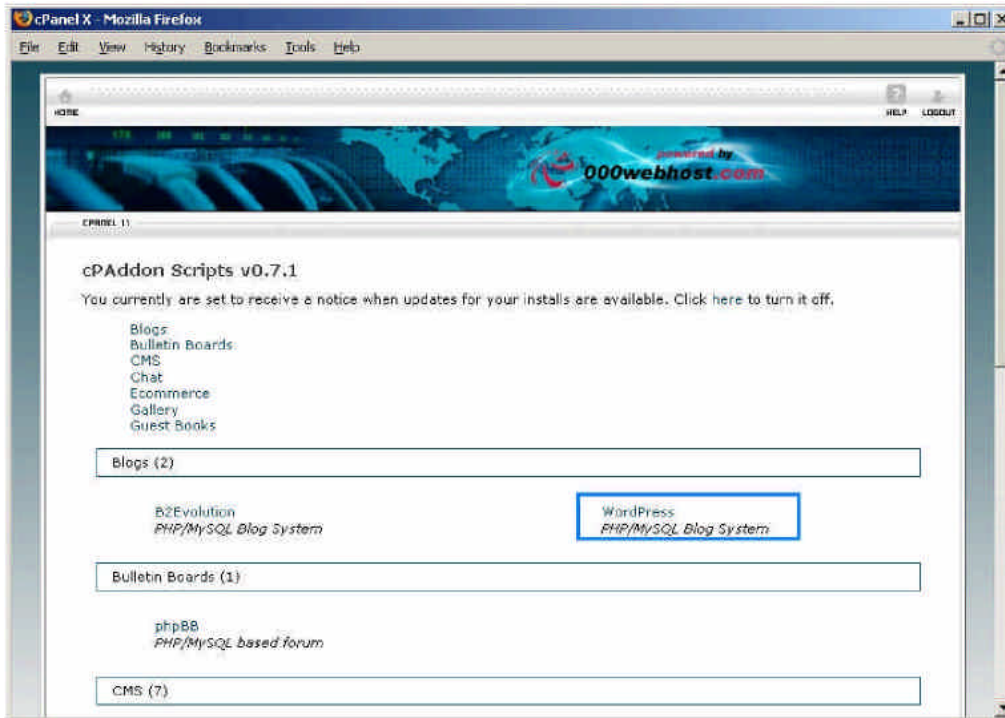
cPanel X - Mozilla Firefox

File Edit View History Bookmarks Tools Help

HOME

HELP LOGOUT

powered by 000webhost.com

CPANEL 11

cPAddon Scripts v0.7.1

You currently are set to receive a notice when updates for your installs are available. Click here to turn it off.

Blogs
Bulletin Boards
CMS
Chat
Ecommerce
Gallery
Guest Books

Blogs (2)

B2Evolution
PHP/MySQL Blog System

WordPress
PHP/MySQL Blog System

Bulletin Boards (1)

phpBB
PHP/MySQL based forum

CMS (7)